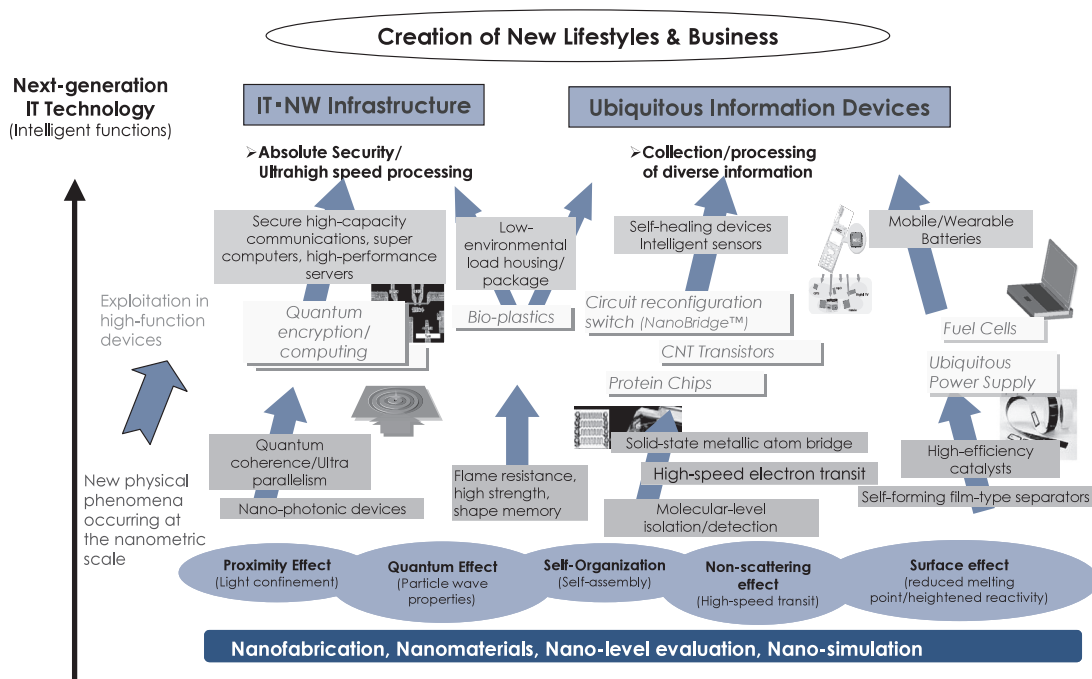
Creation of New Lifestyles & Business

Next-generation IT Technology (Intelligent functions)

IT･NW Infrastructure

Ubiquitous Information Devices

➢Absolute Security/ Ultrahigh speed processing

➢Collection/processing of diverse information

Secure high-capacity communications, super computers, high-performance servers

Low-environmental load housing/ package

Self-healing devices Intelligent sensors

Mobile/Wearable Batteries

Exploitation in high-function devices

Quantum encryption/ computing

Bio-plastics

Circuit reconfiguration switch (NanoBridge™)

Fuel Cells

CNT Transistors

Ubiquitous Power Supply

Protein Chips

Solid-state metallic atom bridge

High-speed electron transit

High-efficiency catalysts

Quantum coherence/Ultra parallelism

Flame resistance, high strength, shape memory

Self-forming film-type separators

New physical phenomena occurring at the nanometric scale

Nano-photonic devices

Molecular-level isolation/detection

Proximity Effect (Light confinement)

Quantum Effect (Particle wave properties)

Self-Organization (Self-assembly)

Non-scattering effect (High-speed transit)

Surface effect (reduced melting point/heightened reactivity)

Nanofabrication, Nanomaterials, Nano-level evaluation, Nano-simulation